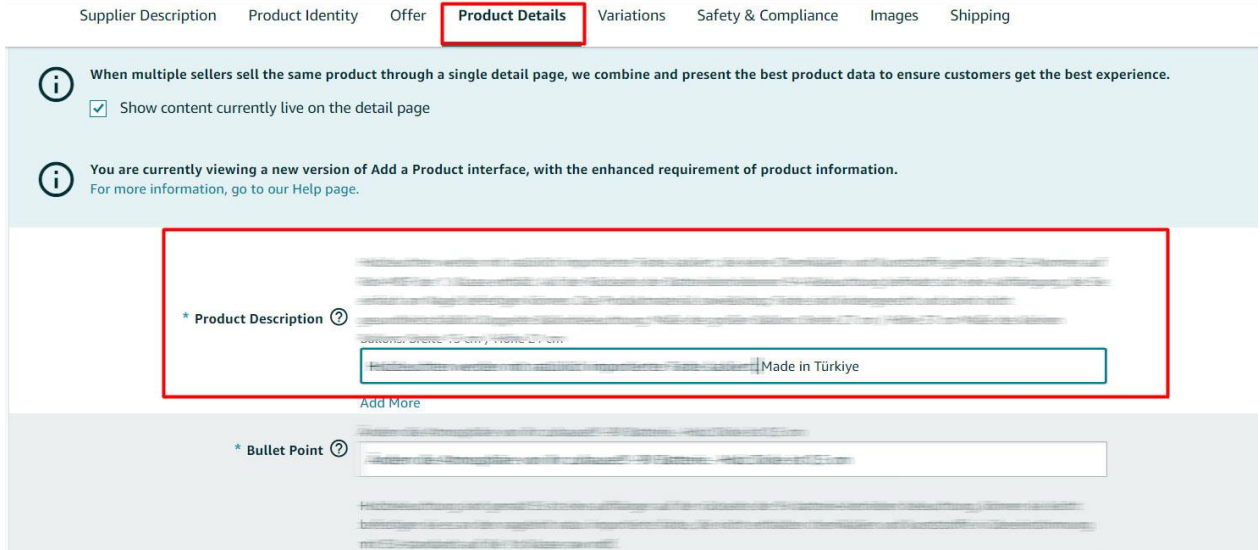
Supplier Description Product Identity Offer **Product Details** Variations Safety & Compliance Images Shipping

When multiple sellers sell the same product through a single detail page, we combine and present the best product data to ensure customers get the best experience.

Show content currently live on the detail page

You are currently viewing a new version of Add a Product interface, with the enhanced requirement of product information.
For more information, go to our Help page.

* Product Description

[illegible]

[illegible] Made in Türkiye

Add More

* Bullet Point

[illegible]

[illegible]

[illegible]